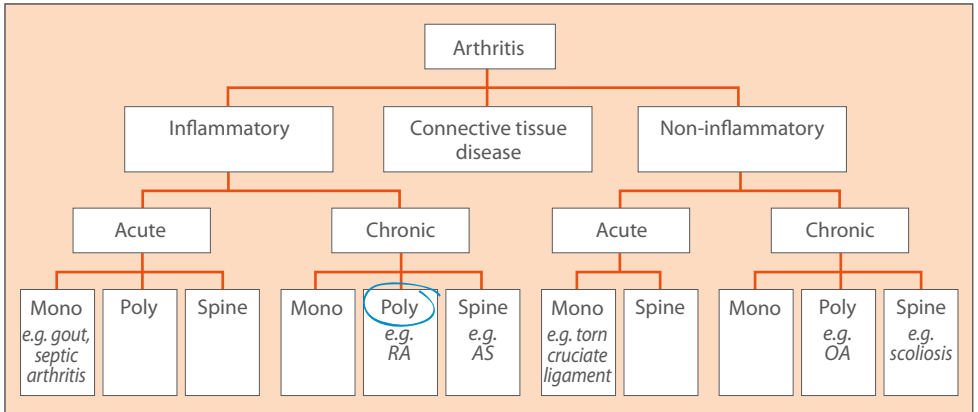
Arthritis

Inflammatory

Connective tissue disease

Non-inflammatory

Acute

Chronic

Acute

Chronic

Mono
*e.g. gout, septic arthritis*

Poly

Spine

Mono

Poly
*e.g. RA*

Spine
*e.g. AS*

Mono
*e.g. torn cruciate ligament*

Spine

Mono

Poly
*e.g. OA*

Spine
*e.g. scoliosis*